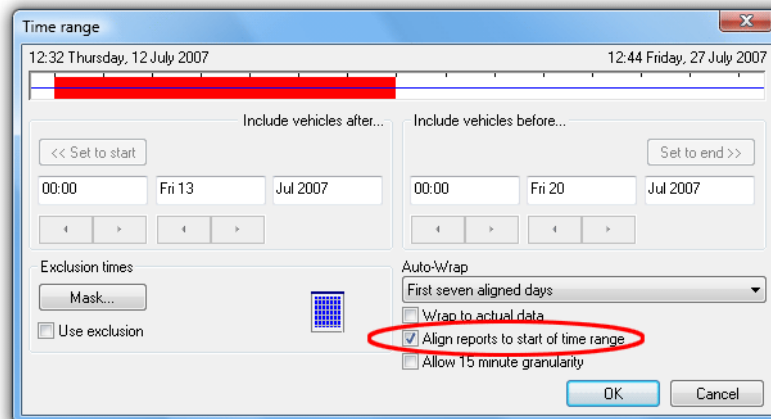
Time range

12:32 Thursday, 12 July 2007

12:44 Friday, 27 July 2007

Include vehicles after...

<< Set to start

00:00

Fri 13

Jul 2007

Include vehicles before...

Set to end >>

00:00

Fri 20

Jul 2007

Exclusion times

Mask...

Use exclusion

Auto-Wrap

First seven aligned days

Wrap to actual data

Align reports to start of time range

Allow 15 minute granularity

OK

Cancel